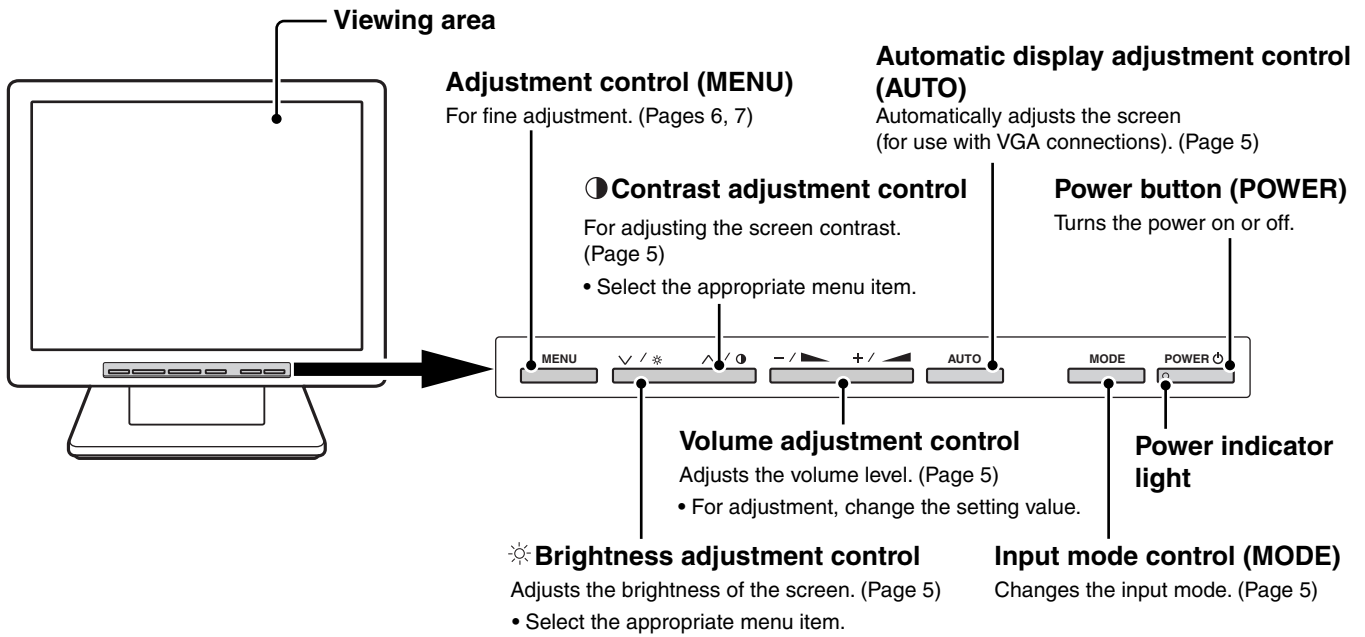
Viewing area

Adjustment control (MENU)
For fine adjustment. (Pages 6, 7)

Automatic display adjustment control (AUTO)
Automatically adjusts the screen (for use with VGA connections). (Page 5)

◑ Contrast adjustment control
For adjusting the screen contrast. (Page 5)
• Select the appropriate menu item.

Power button (POWER)
Turns the power on or off.

MENU ∨ / ☼ ∧ / ◑ − / + / AUTO MODE POWER ⏻

Volume adjustment control
Adjusts the volume level. (Page 5)
• For adjustment, change the setting value.

Power indicator light

☼ Brightness adjustment control
Adjusts the brightness of the screen. (Page 5)
• Select the appropriate menu item.

Input mode control (MODE)
Changes the input mode. (Page 5)